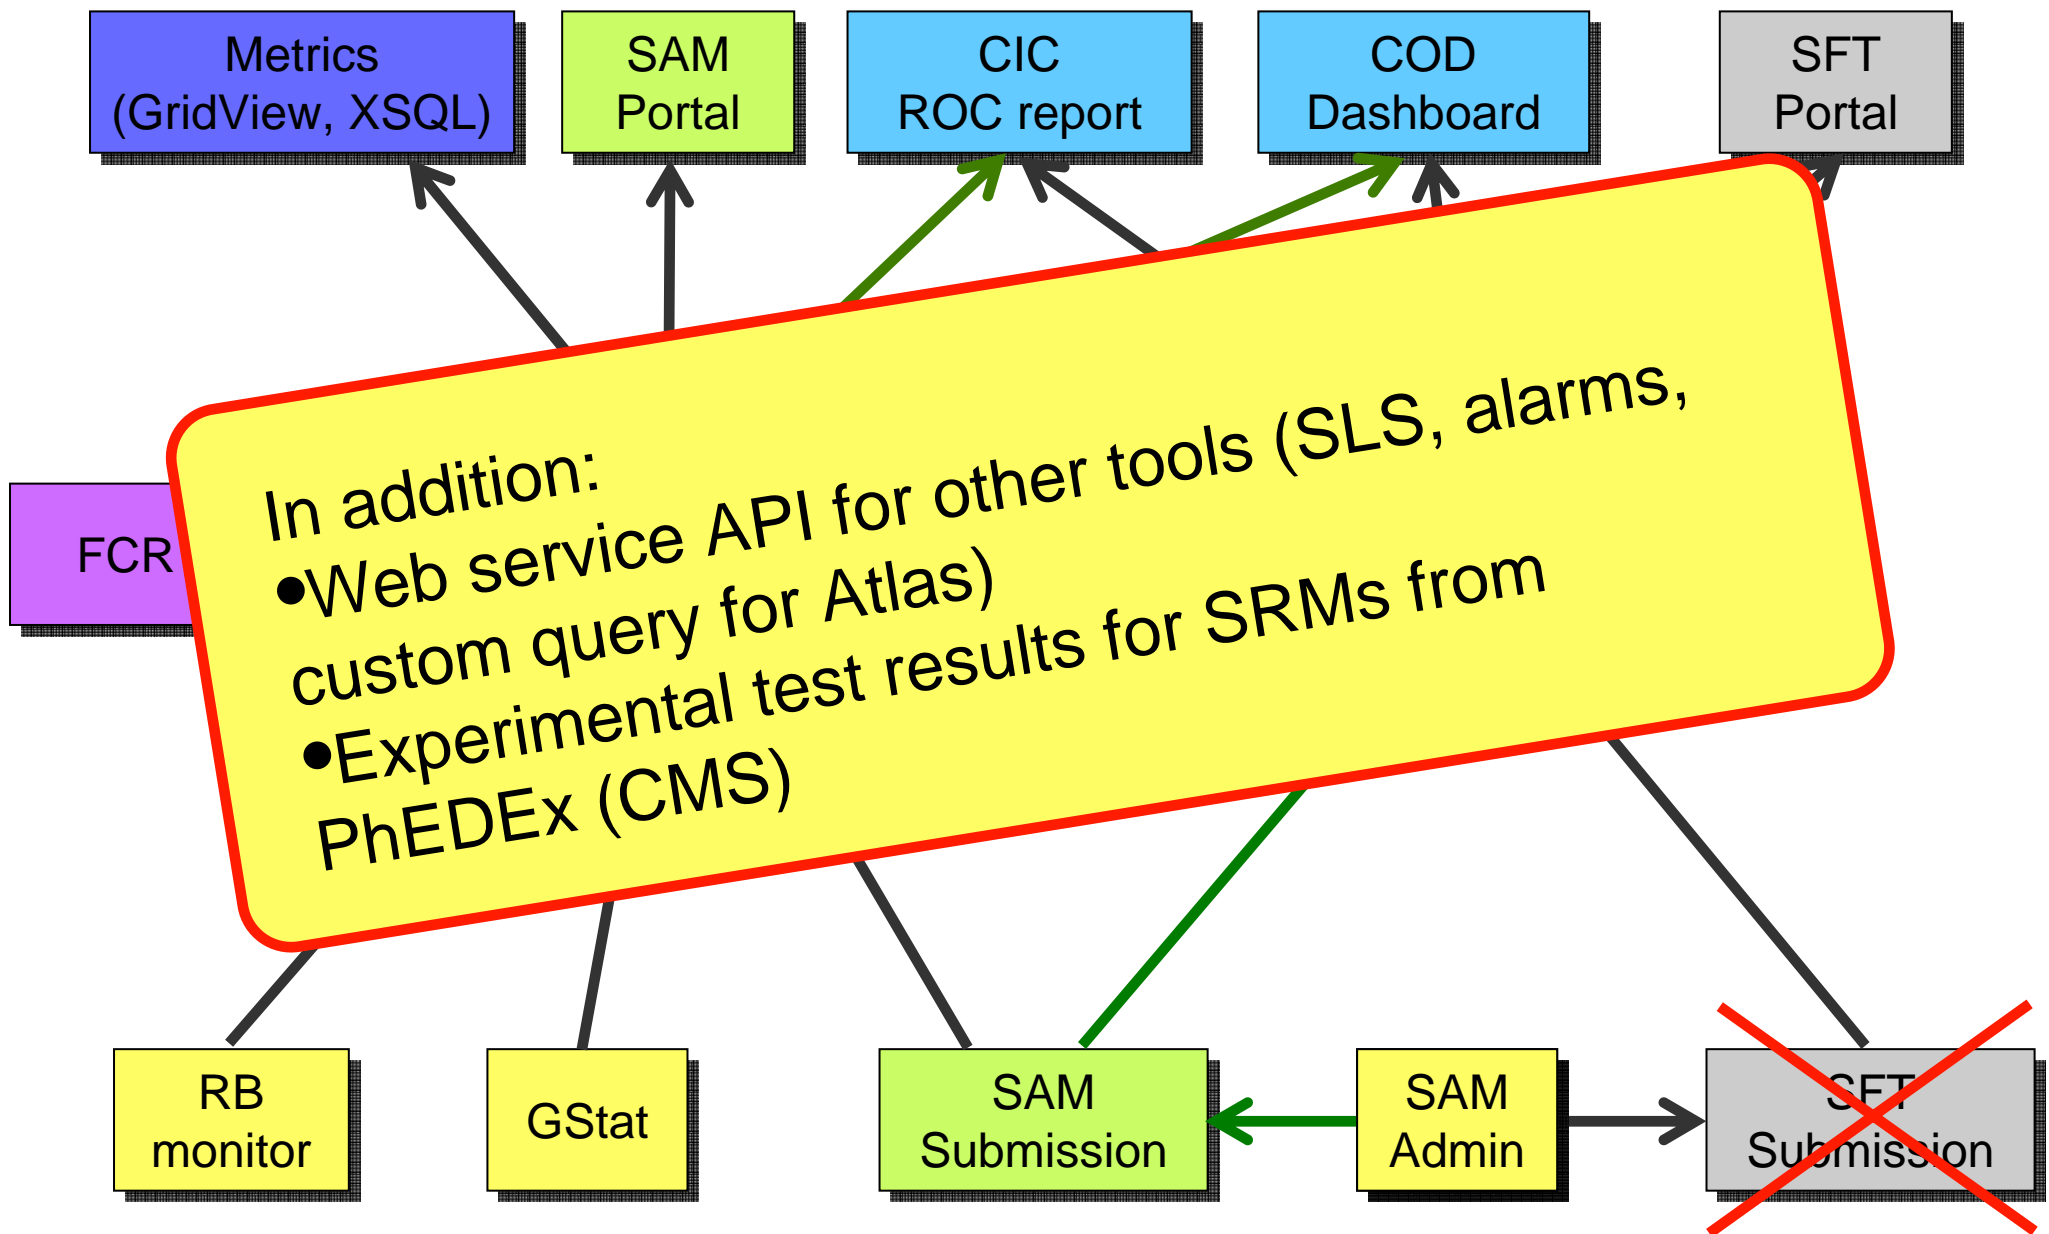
Metrics
(GridView, XSQL)

SAM
Portal

CIC
ROC report

COD
Dashboard

SFT
Portal

FCR

In addition:
•Web service API for other tools (SLS, alarms, custom query for Atlas)
•Experimental test results for SRMs from PhEDEx (CMS)

RB
monitor

GStat

SAM
Submission

SAM
Admin

SFT
Submission